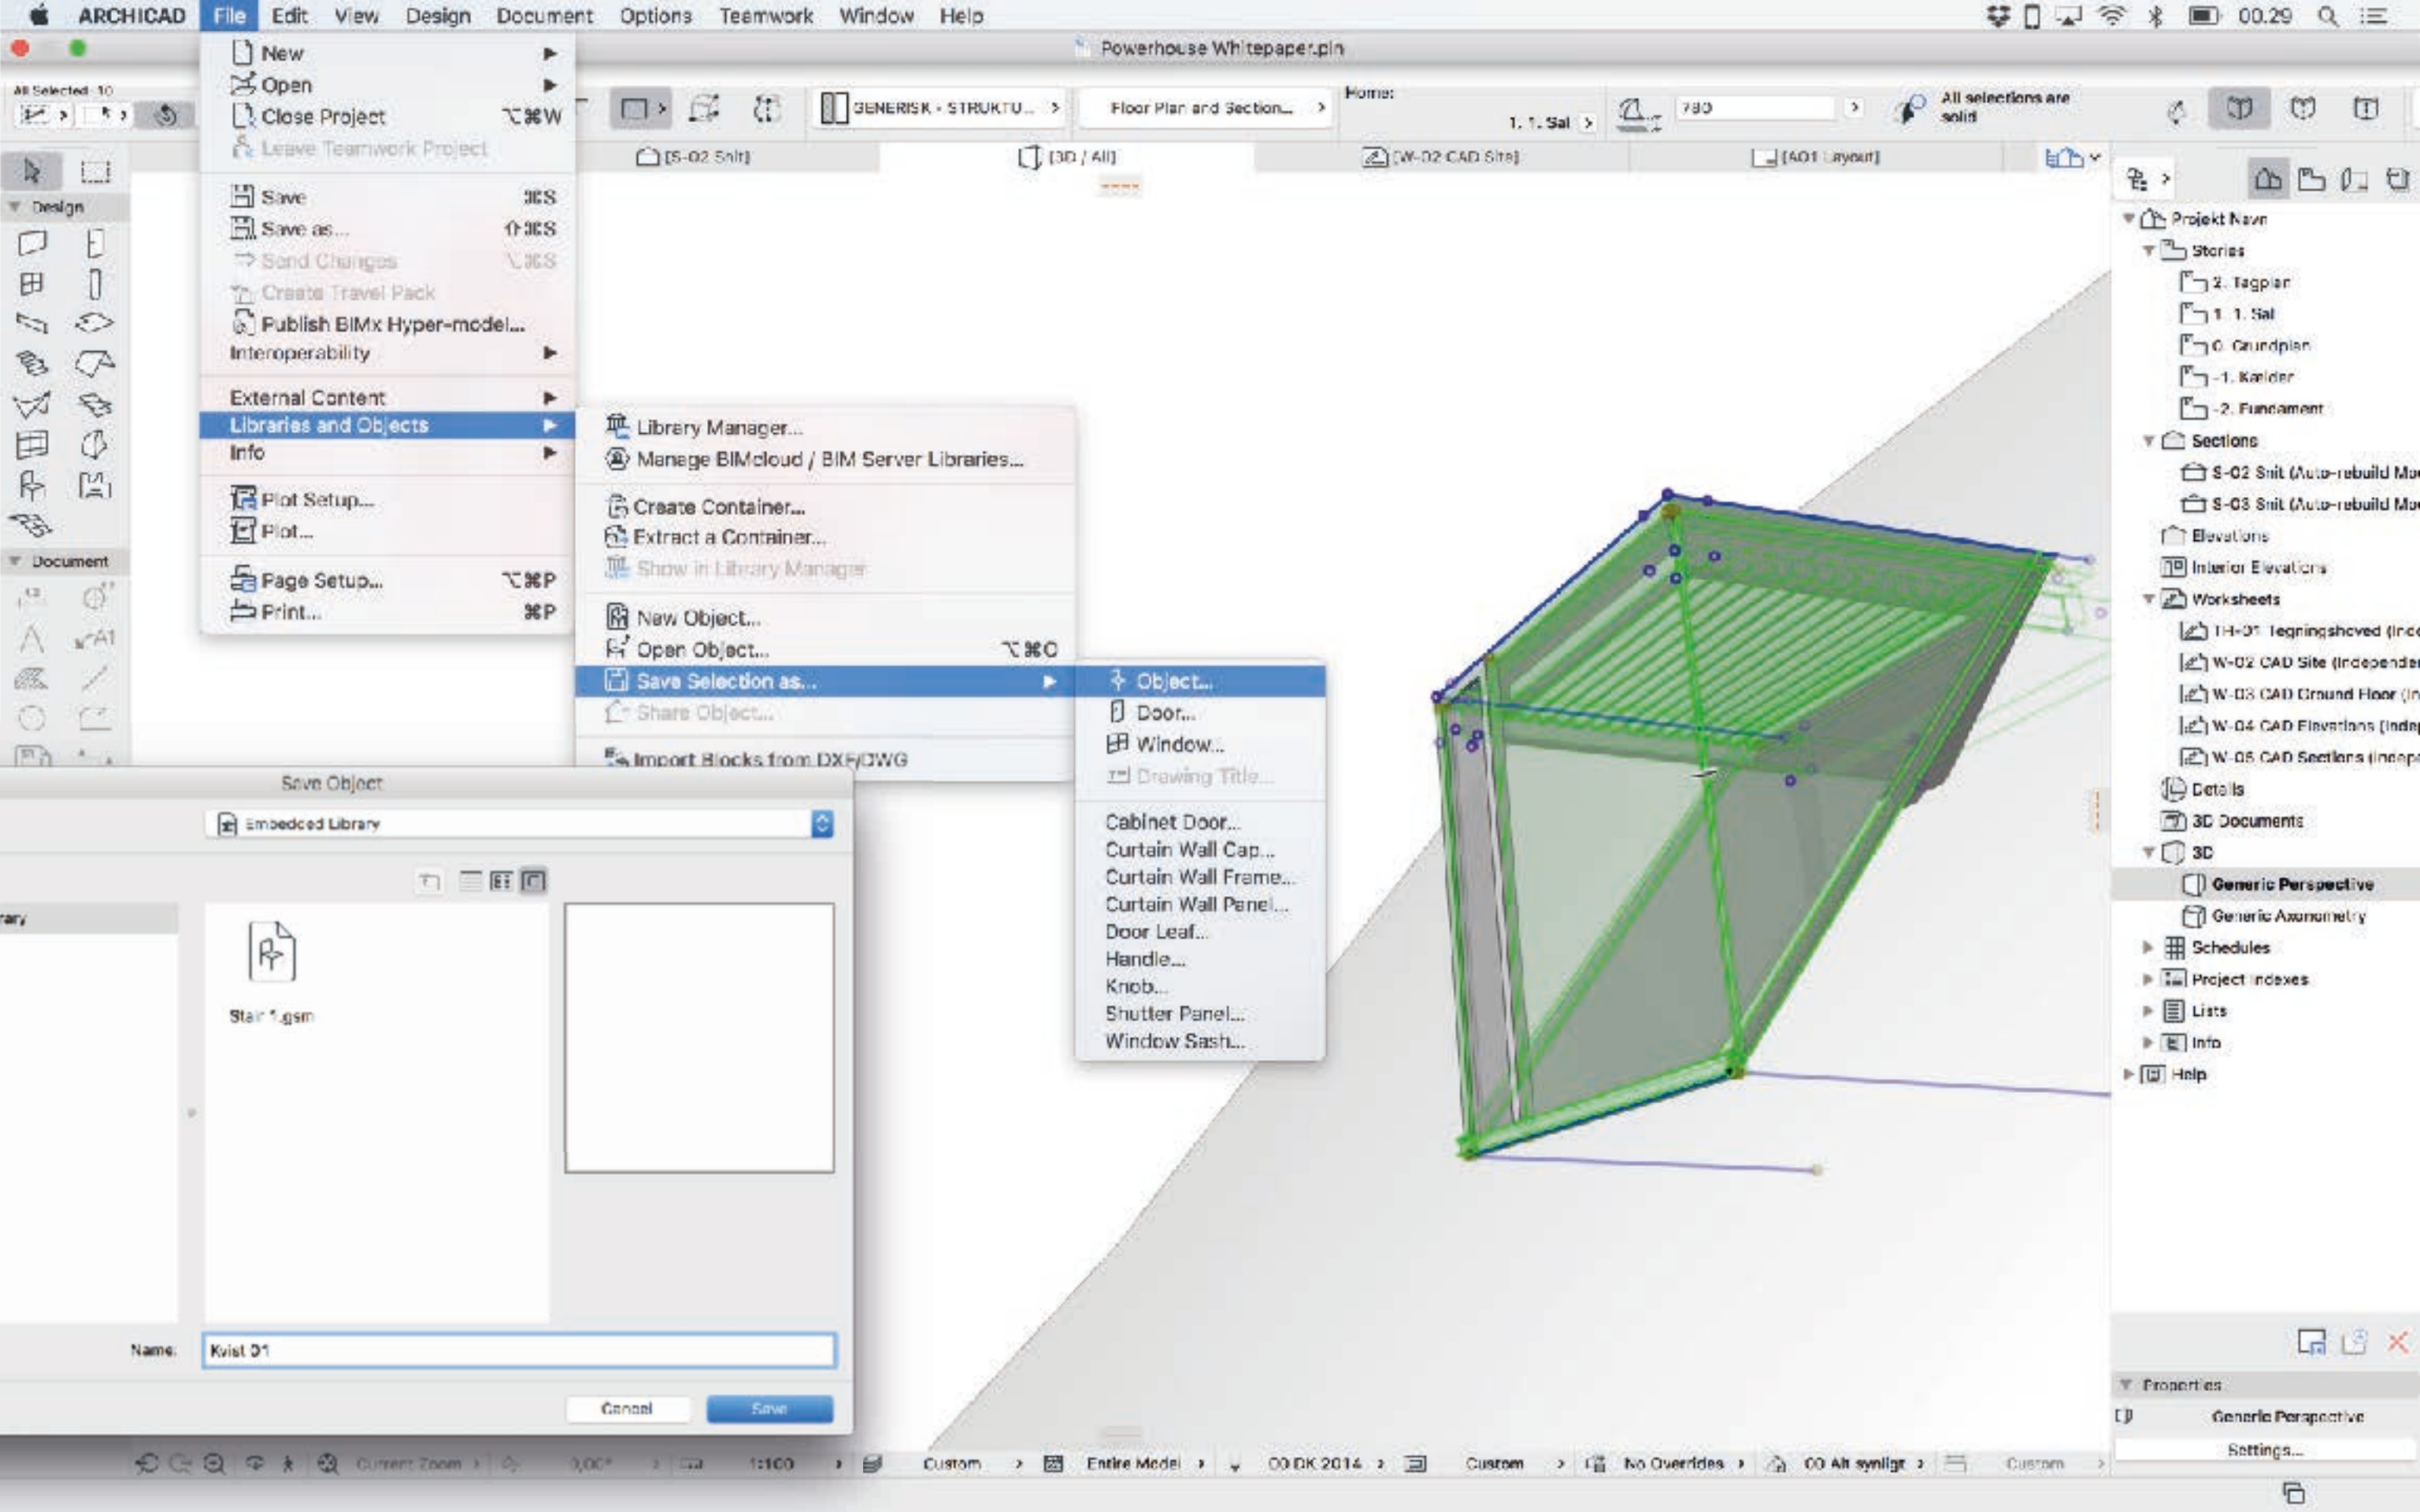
ARCHICAD File Edit View Design Document Options Teamwork Window Help 00.29

Powerhouse Whitepaper.pln

All Selected: 10

New
Open
Close Project ⌥⌘W
Leave Teamwork Project
Save ⌘S
Save as... ⇧⌘S
Send Changes ⌥⌘S
Create Travel Pack
Publish BIMx Hyper-model...
Interoperability
External Content
Libraries and Objects
Info
Plot Setup...
Plot...
Page Setup... ⌥⌘P
Print... ⌘P

Library Manager...
Manage BIMcloud / BIM Server Libraries...
Create Container...
Extract a Container...
Show in Library Manager
New Object...
Open Object... ⌥⌘O
Save Selection as...
Share Object...
Import Blocks from DXF/DWG

Object...
Door...
Window...
Drawing Title...
Cabinet Door...
Curtain Wall Cap...
Curtain Wall Frame...
Curtain Wall Panel...
Door Leaf...
Handle...
Knob...
Shutter Panel...
Window Sash...

GENERISK - STRUKTU...
Floor Plan and Section...
Home:
1. 1. Sal
780
All selections are solid

[S-02 Snit] [3D / All] [W-02 CAD Site] [A01 Layout]

Design
Document

Save Object
Embedded Library
rary
Stair 1.gsm
Name: Kvist 01
Cancel Save

Projekt Navn
Stories
2. Tagplan
1. 1. Sal
0. Grundplan
-1. Kælder
-2. Fundament
Sections
S-02 Snit (Auto-rebuild Mo
S-03 Snit (Auto-rebuild Mo
Elevations
Interior Elevations
Worksheets
TH-01 Tegningshoved (Inc
W-02 CAD Site (Independe
W-03 CAD Ground Floor (In
W-04 CAD Elevations (Inde
W-05 CAD Sections (Indep
Details
3D Documents
3D
Generic Perspective
Generic Axonometry
Schedules
Project Indexes
Lists
Info
Help

Properties
Generic Perspective
Settings...

Current Zoom 0,00° 1:100 Custom Entire Model 00 DK 2014 Custom No Overrides 00 Alt synligt Custom